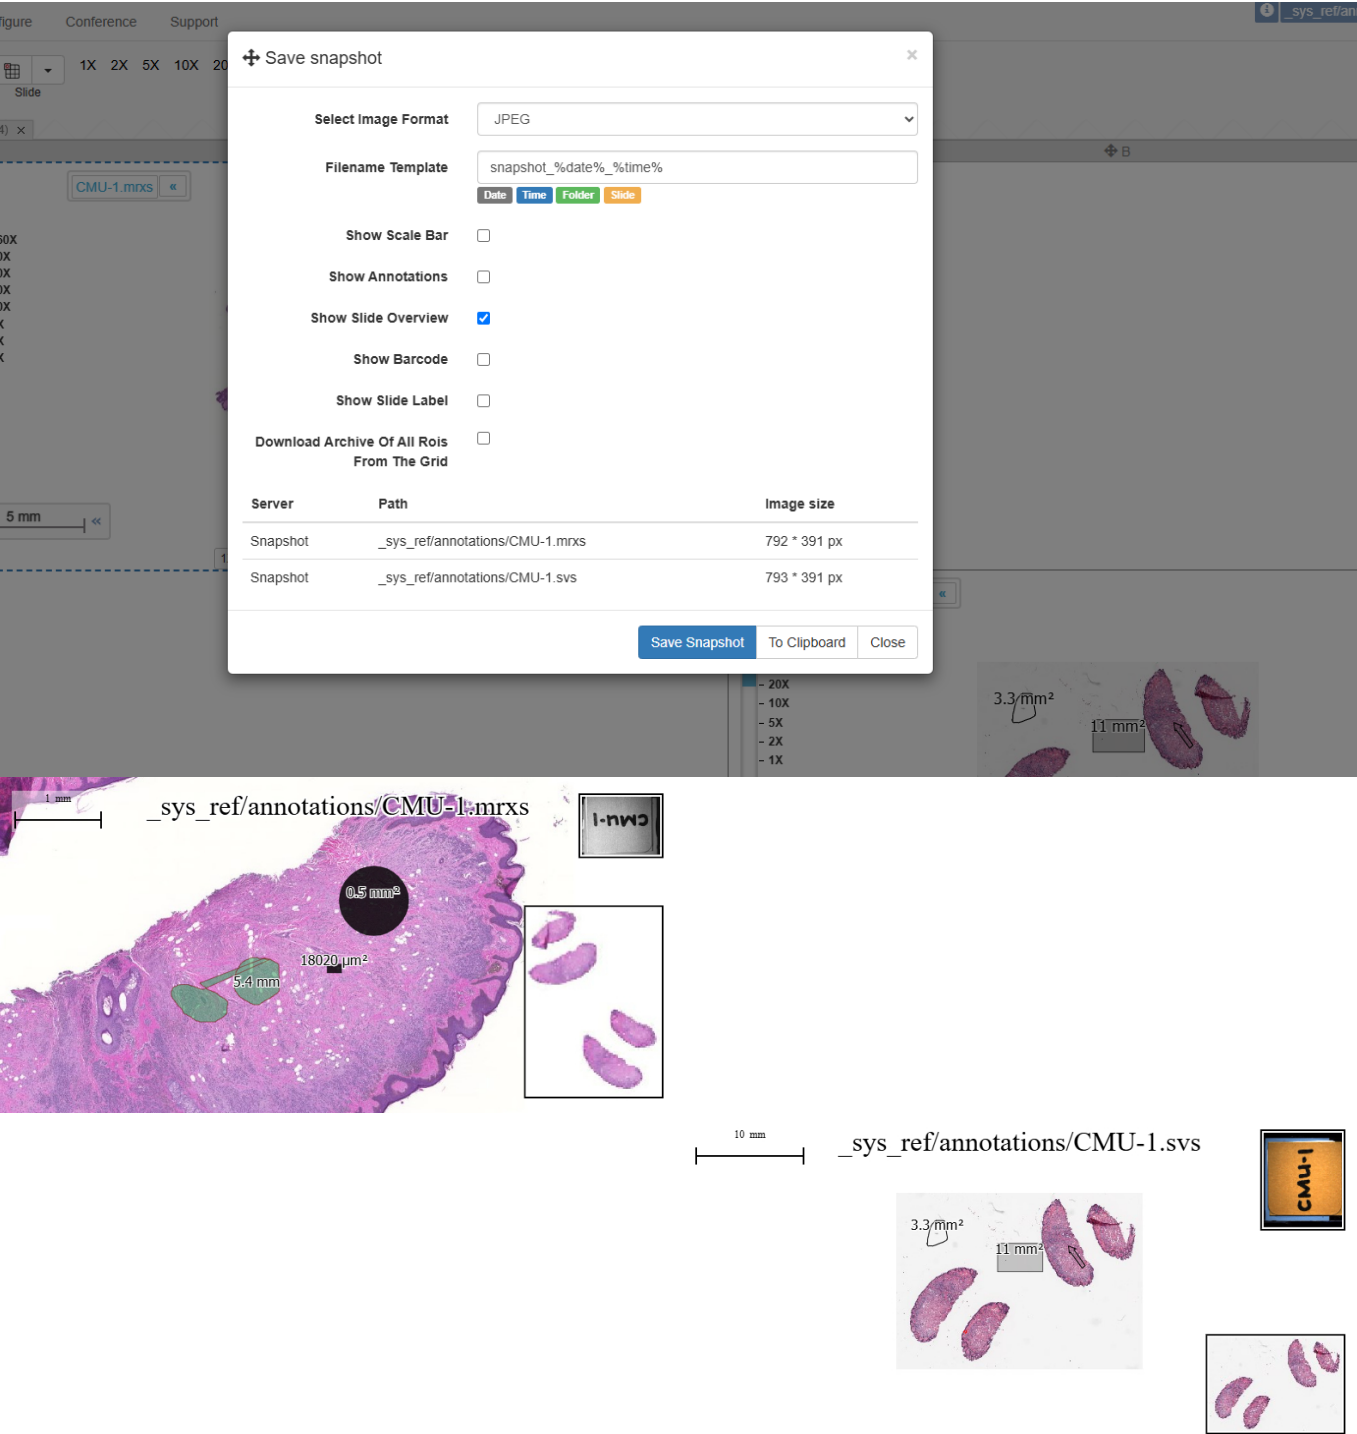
figure Conference Support

_sys_ref/an

1X 2X 5X 10X 20

Slide

4) ×

CMU-1.mrxs «

60X
0X
0X
0X
0X
X
X
X

5 mm «

B

Save snapshot ×

Select Image Format JPEG

Filename Template snapshot_%date%_%time%

Date Time Folder Slide

Show Scale Bar

Show Annotations

Show Slide Overview

Show Barcode

Show Slide Label

Download Archive Of All Rois From The Grid

| Server | Path | Image size |
|---|---|---|
| Snapshot | _sys_ref/annotations/CMU-1.mrxs | 792 * 391 px |
| Snapshot | _sys_ref/annotations/CMU-1.svs | 793 * 391 px |

Save Snapshot To Clipboard Close

«

- 20X
- 10X
- 5X
- 2X
- 1X

3.3 mm²

11 mm²

1 mm

_sys_ref/annotations/CMU-1.mrxs

CMU-1

0.5 mm²

18020 µm²

5.4 mm

10 mm

_sys_ref/annotations/CMU-1.svs

CMU-1

3.3 mm²

11 mm²